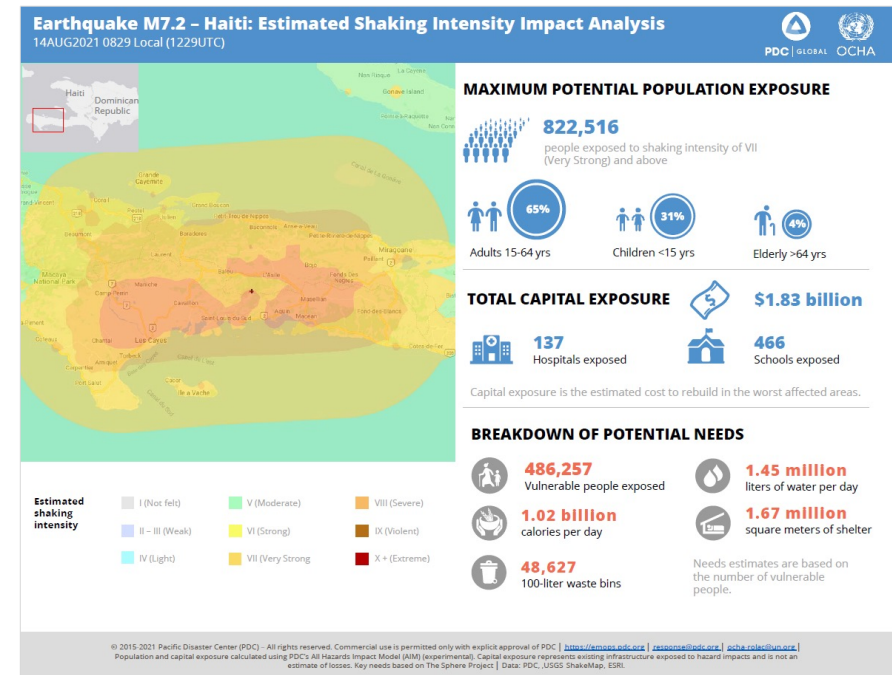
Earthquake M7.2 – Haiti: Estimated Shaking Intensity Impact Analysis
14AUG2021 0829 Local (1229UTC)

PDC | GLOBAL OCHA

Haiti
Dominican Republic

MAXIMUM POTENTIAL POPULATION EXPOSURE

822,516
people exposed to shaking intensity of VII (Very Strong) and above

65%
Adults 15-64 yrs

31%
Children <15 yrs

4%
Elderly >64 yrs

TOTAL CAPITAL EXPOSURE

$1.83 billion

137
Hospitals exposed

466
Schools exposed

Capital exposure is the estimated cost to rebuild in the worst affected areas.

BREAKDOWN OF POTENTIAL NEEDS

486,257
Vulnerable people exposed

1.45 million
liters of water per day

1.02 billion
calories per day

1.67 million
square meters of shelter

48,627
100-liter waste bins

Needs estimates are based on the number of vulnerable people.

Estimated shaking intensity

I (Not felt)
II – III (Weak)
IV (Light)
V (Moderate)
VI (Strong)
VII (Very Strong
VIII (Severe)
IX (Violent)
X + (Extreme)

© 2015-2021 Pacific Disaster Center (PDC) - All rights reserved. Commercial use is permitted only with explicit approval of PDC | https://emops.pdc.org | response@pdc.org | ocha-rolac@un.org | Population and capital exposure calculated using PDC's All Hazards Impact Model (AIM) (experimental). Capital exposure represents existing infrastructure exposed to hazard impacts and is not an estimate of losses. Key needs based on The Sphere Project | Data: PDC, USGS ShakeMap, ESRI.